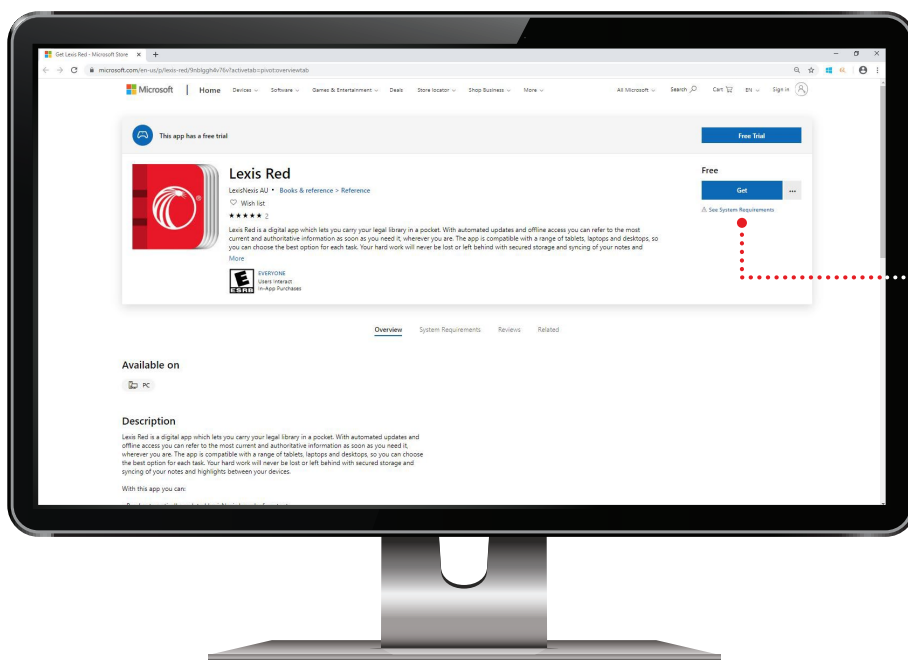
Get Lexis Red - Microsoft Store × +

microsoft.com/en-us/p/lexis-red/9nblggh4v76v?activetab=pivot:overviewtab

Microsoft | Home Devices Software Games & Entertainment Deals Store locator Shop Business More All Microsoft Search Cart EN Sign in

This app has a free trial

Free Trial

Lexis Red

LexisNexis AU • Books & reference > Reference

Wish list

★★★★★ 2

Lexis Red is a digital app which lets you carry your legal library in a pocket. With automated updates and offline access you can refer to the most current and authoritative information as soon as you need it, wherever you are. The app is compatible with a range of tablets, laptops and desktops, so you can choose the best option for each task. Your hard work will never be lost or left behind with secured storage and syncing of your notes and

More

EVERYONE
Users Interact
In-App Purchases

ESRB

Free

Get

...

See System Requirements

Overview System Requirements Reviews Related

Available on

PC

Description

Lexis Red is a digital app which lets you carry your legal library in a pocket. With automated updates and offline access you can refer to the most current and authoritative information as soon as you need it, wherever you are. The app is compatible with a range of tablets, laptops and desktops, so you can choose the best option for each task. Your hard work will never be lost or left behind with secured storage and syncing of your notes and highlights between your devices.

With this app you can:

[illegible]